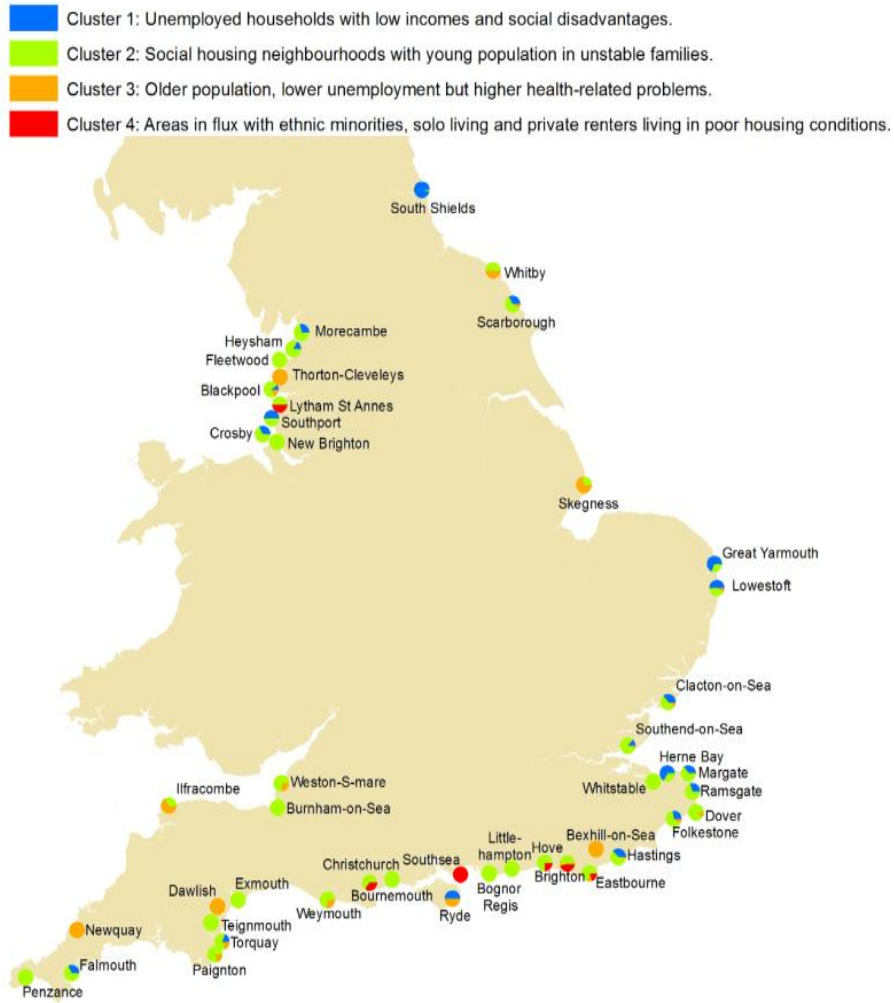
Cluster 1: Unemployed households with low incomes and social disadvantages.
Cluster 2: Social housing neighbourhoods with young population in unstable families.
Cluster 3: Older population, lower unemployment but higher health-related problems.
Cluster 4: Areas in flux with ethnic minorities, solo living and private renters living in poor housing conditions.

South Shields
Whitby
Scarborough
Morecambe
Heysham
Fleetwood
Thorton-Cleveleys
Blackpool
Lytham St Annes
Southport
Crosby
New Brighton
Skegness
Great Yarmouth
Lowestoft
Clacton-on-Sea
Southend-on-Sea
Herne Bay
Margate
Whitstable
Ramsgate
Dover
Folkestone
Ilfracombe
Weston-S-mare
Burnham-on-Sea
Bexhill-on-Sea
Little-hampton
Hove
Hastings
Christchurch
Southsea
Brighton
Eastbourne
Dawlish
Exmouth
Bournemouth
Bognor Regis
Ryde
Weymouth
Teignmouth
Newquay
Torquay
Paignton
Falmouth
Penzance